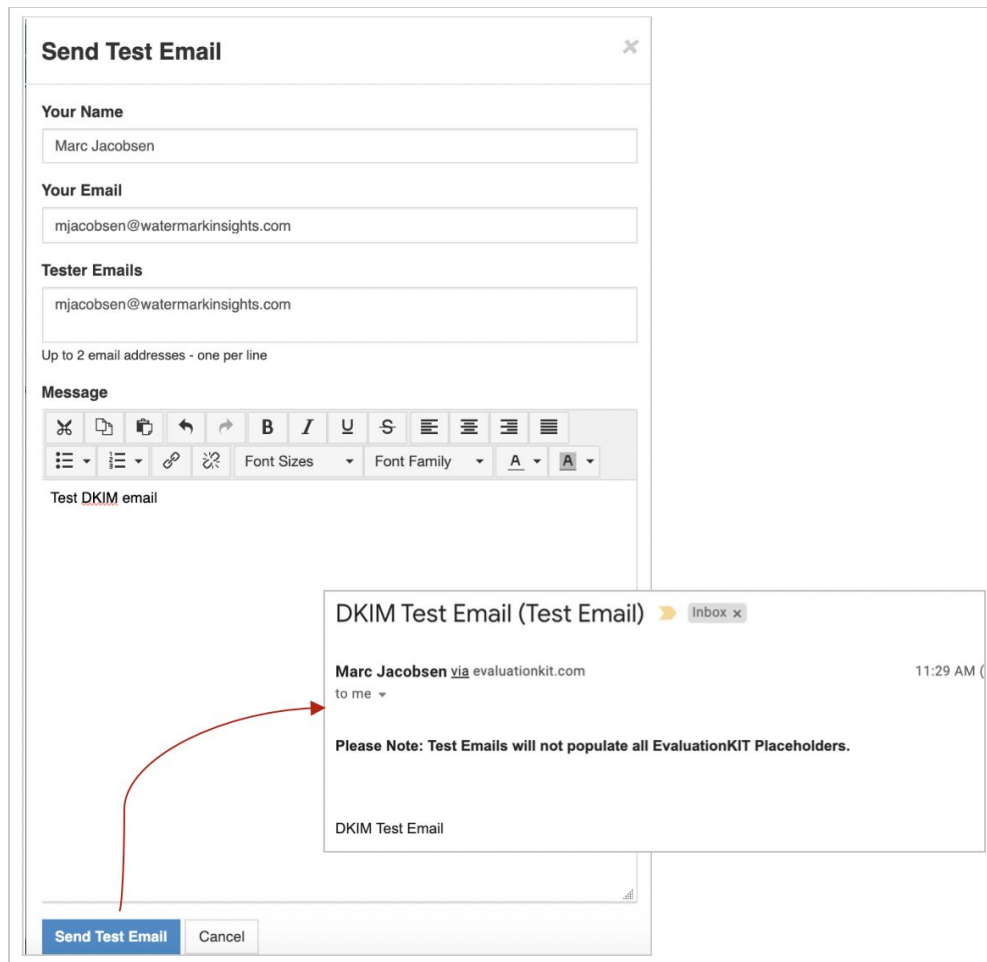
Send Test Email

×

Your Name

Marc Jacobsen

Your Email

mjacobsen@watermarkinsights.com

Tester Emails

mjacobsen@watermarkinsights.com

Up to 2 email addresses - one per line

Message

B I U S

Font Sizes Font Family A A

Test DKIM email

DKIM Test Email (Test Email) Inbox ×

Marc Jacobsen via evaluationkit.com 11:29 AM (

to me

Please Note: Test Emails will not populate all EvaluationKIT Placeholders.

DKIM Test Email

Send Test Email Cancel